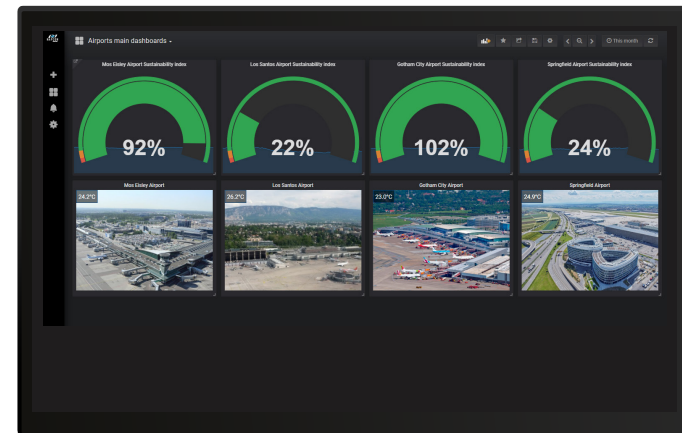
Airports main dashboards

This month

Mos Eisley Airport Sustainability Index

92%

Los Santos Airport Sustainability Index

22%

Gotham City Airport Sustainability Index

102%

Springfield Airport Sustainability Index

24%

Mos Eisley Airport

24.2°C

Los Santos Airport

26.2°C

Gotham City Airport

23.0°C

Springfield Airport

24.9°C